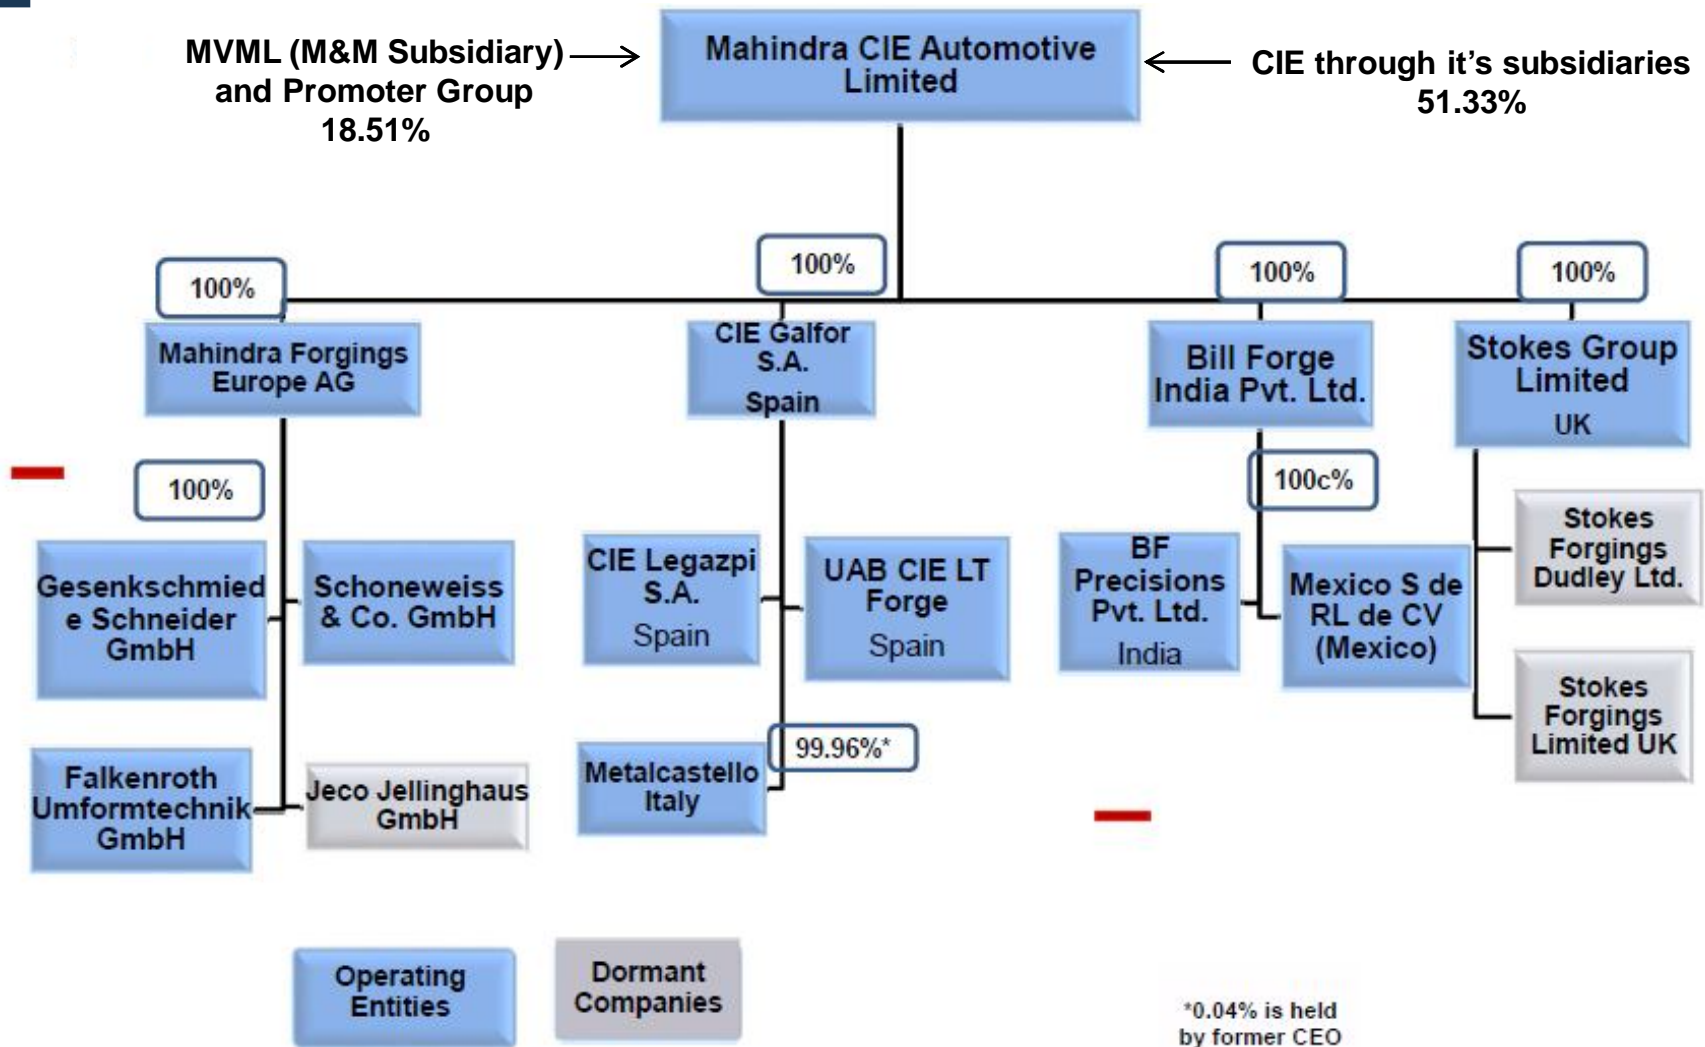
MVML (M&M Subsidiary) and Promoter Group 18.51%

Mahindra CIE Automotive Limited

CIE through it's subsidiaries 51.33%

100%

100%

100%

100%

Mahindra Forgings Europe AG

CIE Galfor S.A. Spain

Bill Forge India Pvt. Ltd.

Stokes Group Limited UK

100%

100c%

Gesenkschmiede Schneider GmbH

Schoneweiss & Co. GmbH

CIE Legazpi S.A. Spain

UAB CIE LT Forge Spain

BF Precisions Pvt. Ltd. India

Mexico S de RL de CV (Mexico)

Stokes Forgings Dudley Ltd.

Stokes Forgings Limited UK

99.96%*

Falkenroth Umformtechnik GmbH

Jeco Jellinghaus GmbH

Metalcastello Italy

Operating Entities

Dormant Companies

*0.04% is held by former CEO